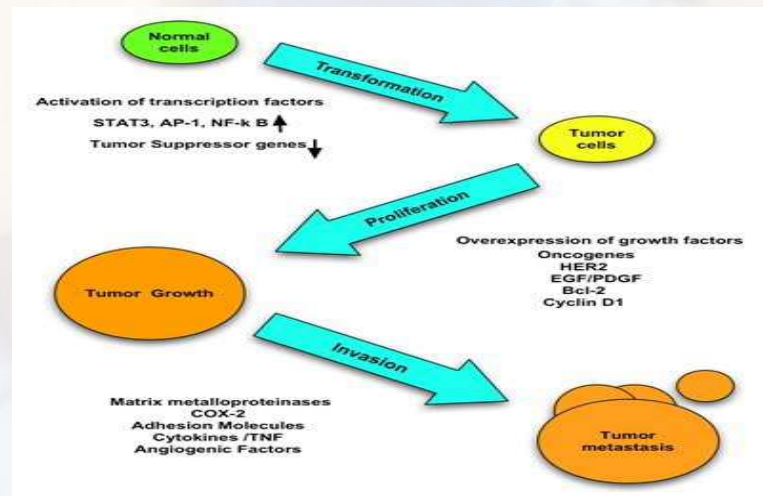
Normal cells

Transformation

Activation of transcription factors
STAT3, AP-1, NF-k B ↑
Tumor Suppressor genes ↓

Tumor cells

Proliferation

Overexpression of growth factors
Oncogenes
HER2
EGF/PDGF
Bcl-2
Cyclin D1

Tumor Growth

Invasion

Matrix metalloproteinases
COX-2
Adhesion Molecules
Cytokines /TNF
Angiogenic Factors

Tumor metastasis